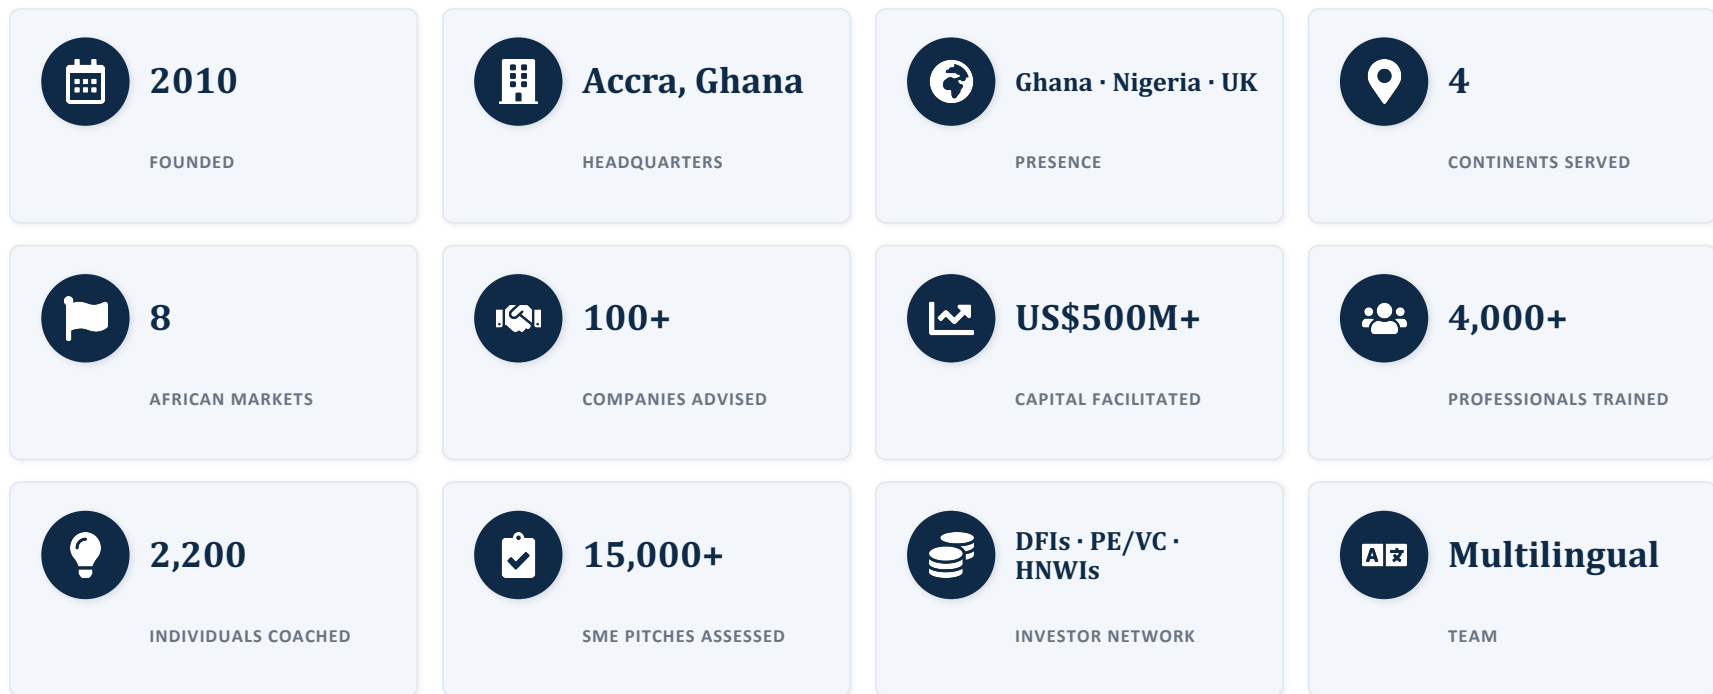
2010

FOUNDED

Accra, Ghana

HEADQUARTERS

Ghana · Nigeria · UK

PRESENCE

4

CONTINENTS SERVED

8

AFRICAN MARKETS

100+

COMPANIES ADVISED

US$500M+

CAPITAL FACILITATED

4,000+

PROFESSIONALS TRAINED

2,200

INDIVIDUALS COACHED

15,000+

SME PITCHES ASSESSED

DFIs · PE/VC · HNWIs

INVESTOR NETWORK

Multilingual

TEAM